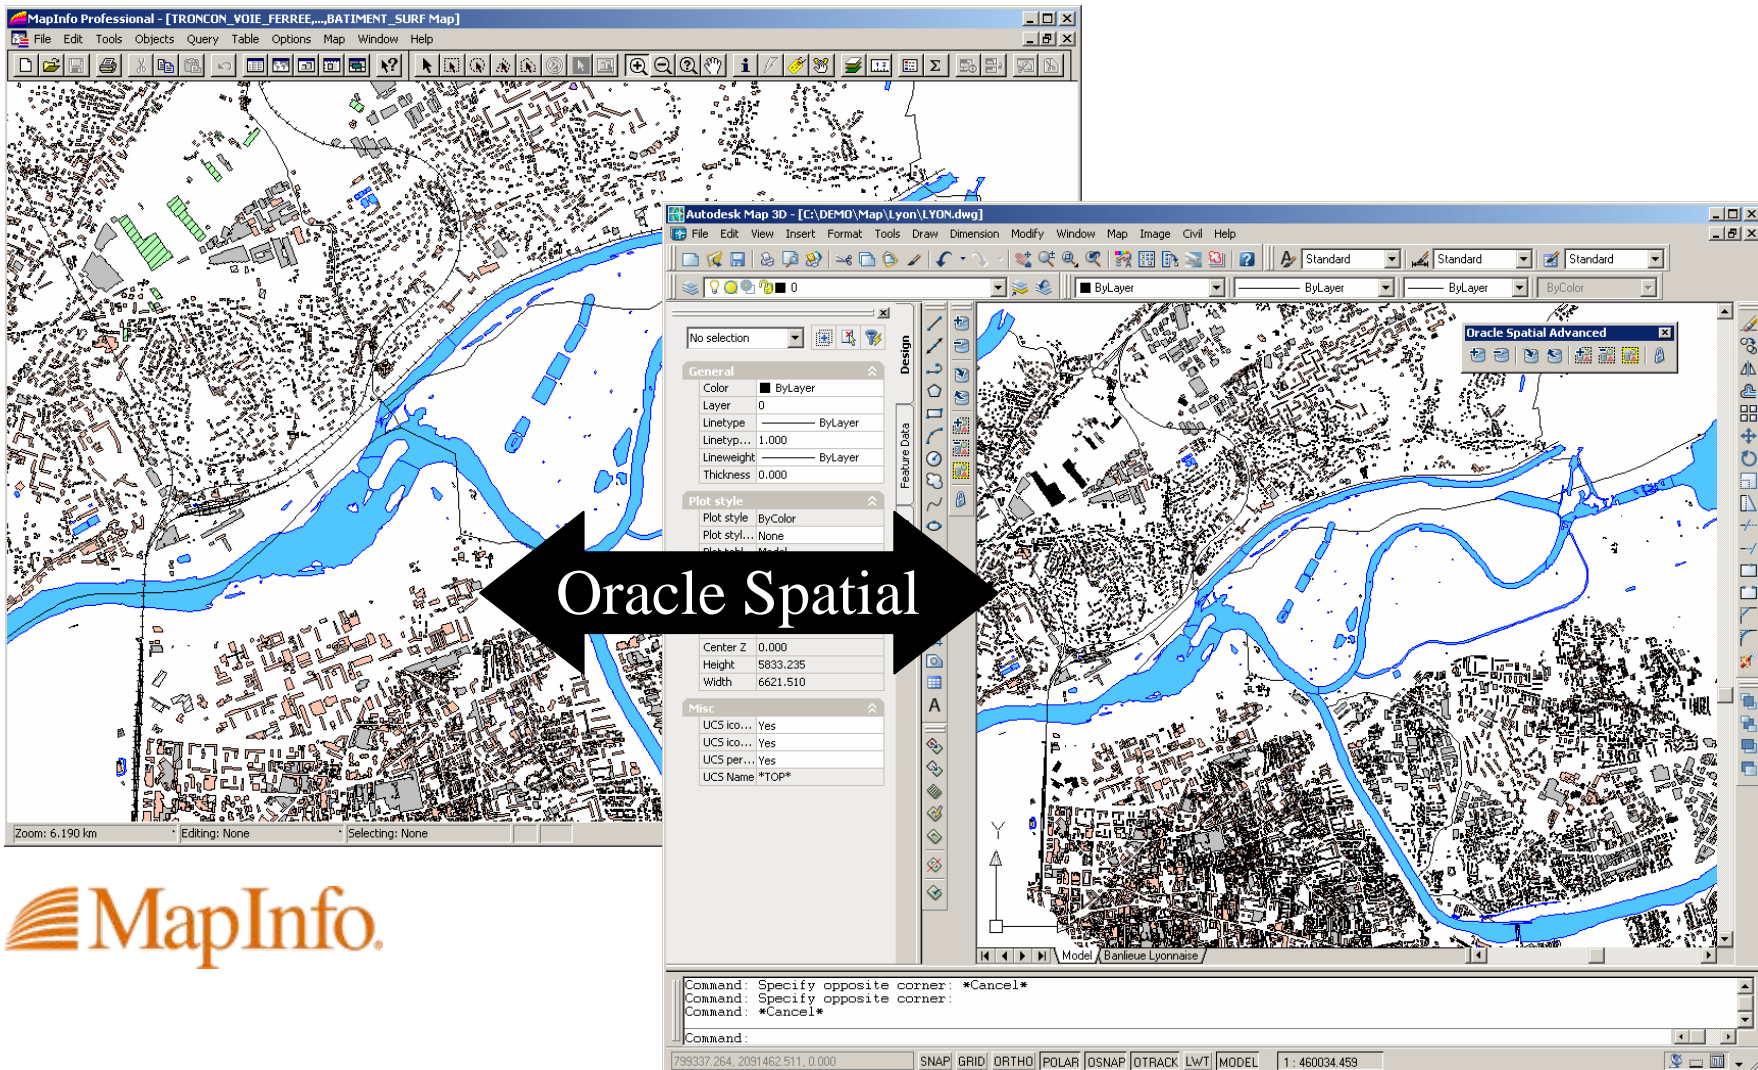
MapInfo Professional - [TRONCON_VOIE_FERREE,...,BATIMENT_SURF Map]

File Edit Tools Objects Query Table Options Map Window Help

Zoom: 6.190 km Editing: None Selecting: None

MapInfo

Autodesk Map 3D - [C:\DEMO\Map\Lyon\LYON.dwg]

File Edit View Insert Format Tools Draw Dimension Modify Window Map Image Civil Help

Standard Standard Standard

0 ByLayer ByLayer ByLayer ByColor

No selection

Design

Feature Data

General

| Color | ByLayer |
|---|---|
| Layer | 0 |
| Linetype | ByLayer |
| Linetyp... | 1.000 |
| Lineweight | ByLayer |
| Thickness | 0.000 |

Plot style

| Plot style | ByColor |
|---|---|
| Plot styl... | None |

| Center Z | 0.000 |
|---|---|
| Height | 5833.235 |
| Width | 6621.510 |

Misc

| UCS ico... | Yes |
|---|---|
| UCS ico... | Yes |
| UCS per... | Yes |
| UCS Name | *TOP* |

Oracle Spatial Advanced

Oracle Spatial

Model Banlieue Lyonnaise

Command: Specify opposite corner: *Cancel*
Command: Specify opposite corner:
Command: *Cancel*

Command:

799337.264, 2091462.511, 0.000 SNAP GRID ORTHO POLAR OSNAP OTRACK LWT MODEL 1 : 460034.459